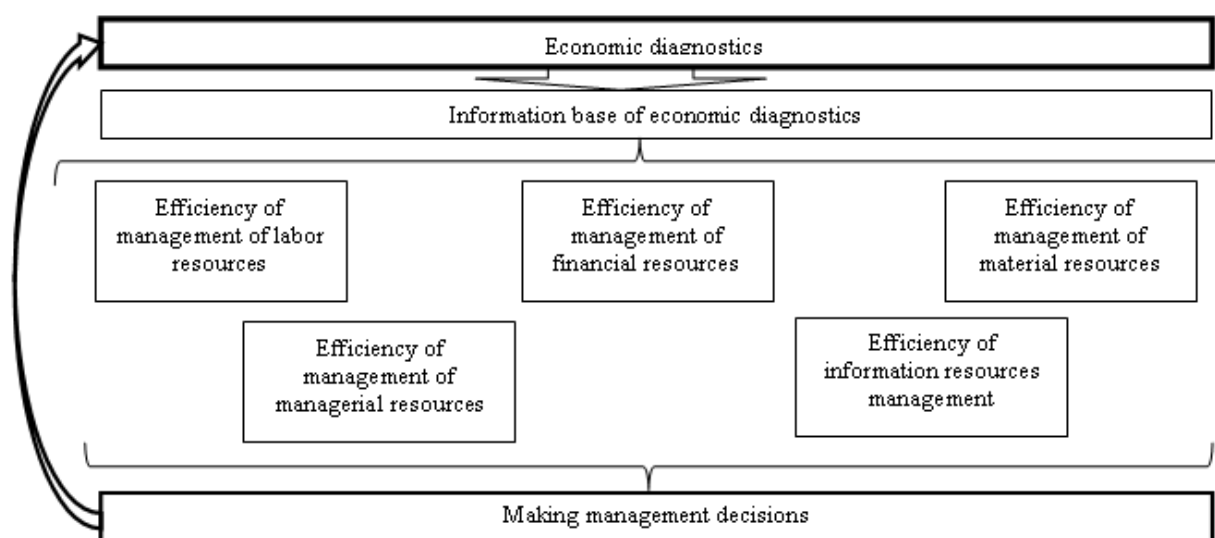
Economic diagnostics

Information base of economic diagnostics

Efficiency of management of labor resources

Efficiency of management of financial resources

Efficiency of management of material resources

Efficiency of management of managerial resources

Efficiency of information resources management

Making management decisions